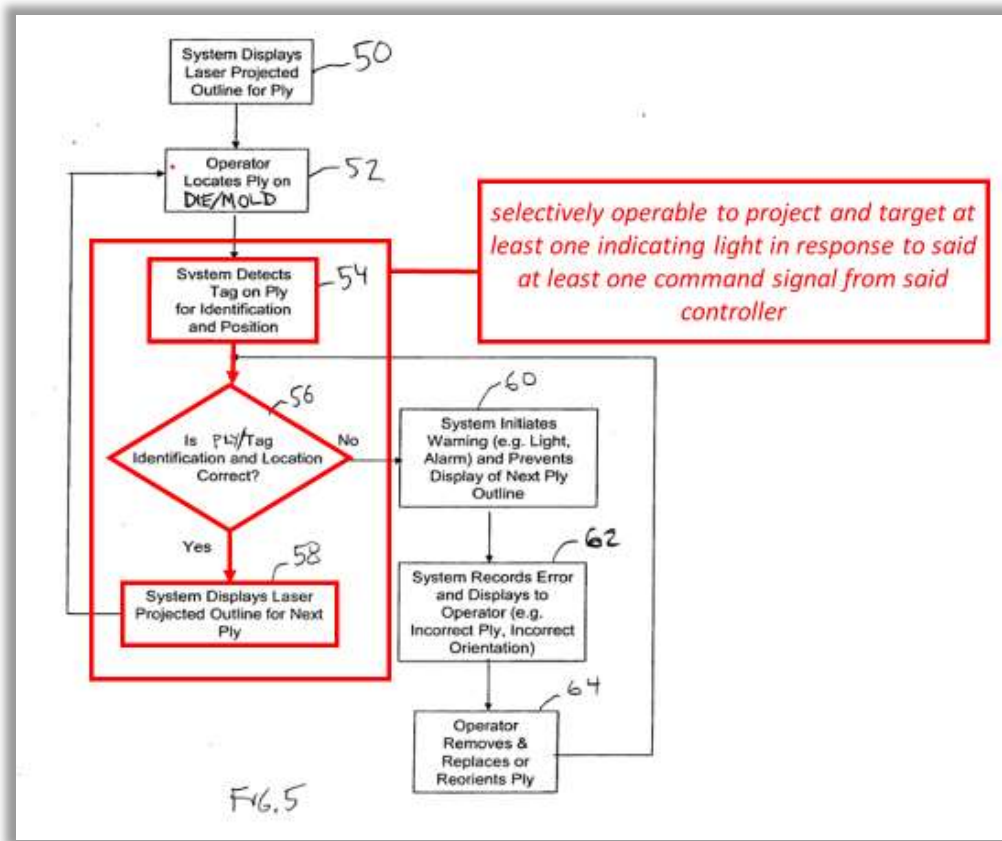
System Displays Laser Projected Outline for Ply

50

Operator Locates Ply on DIE/MOLD

52

selectively operable to project and target at least one indicating light in response to said at least one command signal from said controller

Svstem Detects Tag on Ply for Identification and Position

54

56

Is PLY/Tag Identification and Location Correct?

No

60

System Initiates Warning (e.g. Light, Alarm) and Prevents Display of Next Ply Outline

Yes

58

System Displays Laser Projected Outline for Next Ply

62

System Records Error and Displays to Operator (e.g. Incorrect Ply, Incorrect Orientation)

64

Operator Removes & Replaces or Reorients Ply

FIG.5